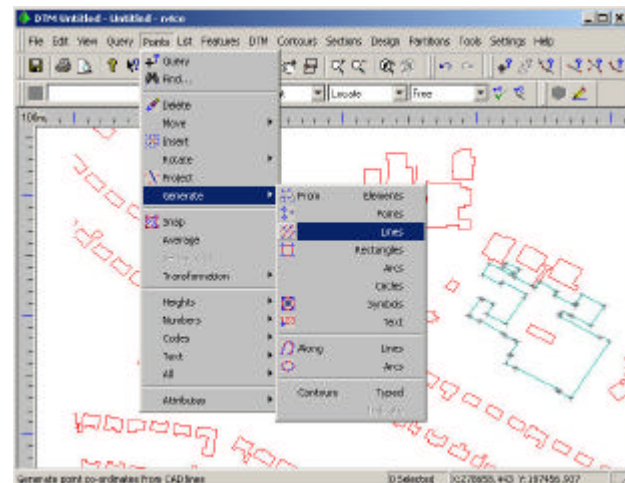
DTM Untitled - Untitled - rvtco

File Edit View Query Points List Features DTM Contours Sections Design Partitions Tools Settings Help

Locale Free

106m

Query
Find...
Delete
Move
Insert
Rotate
Project
Generate
Snap
Average
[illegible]
Transformation
Heights
Numbers
Codes
Text
All
Attributes

From Elements
Points
Lines
Rectangles
Arcs
Circles
Symbols
Text
Along Lines
Arcs
Contours Typed
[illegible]

Generate point co-ordinates from CAD lines
0 Selected X:278055.443 Y:187456.927